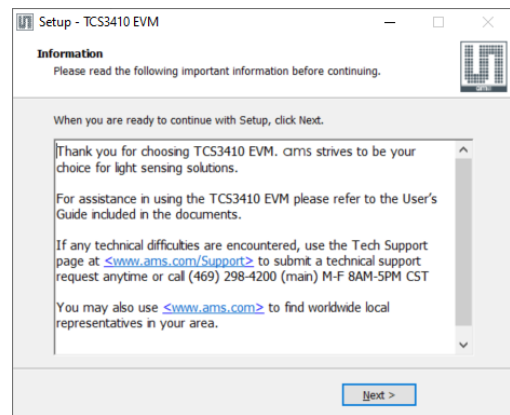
Setup - TCS3410 EVM

Information

Please read the following important information before continuing.

ams

When you are ready to continue with Setup, click Next.

Thank you for choosing TCS3410 EVM. ams strives to be your choice for light sensing solutions.

For assistance in using the TCS3410 EVM please refer to the User's Guide included in the documents.

If any technical difficulties are encountered, use the Tech Support page at <www.ams.com/Support> to submit a technical support request anytime or call (469) 298-4200 (main) M-F 8AM-5PM CST

You may also use <www.ams.com> to find worldwide local representatives in your area.

Next >